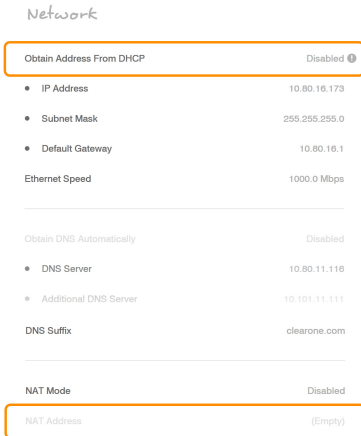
Network

Obtain Address From DHCP Disabled

IP Address 10.80.16.173

Subnet Mask 255.255.255.0

Default Gateway 10.80.16.1

Ethernet Speed 1000.0 Mbps

Obtain DNS Automatically Disabled

DNS Server 10.80.11.116

Additional DNS Server 10.101.11.111

DNS Suffix clearone.com

NAT Mode Disabled

NAT Address (Empty)